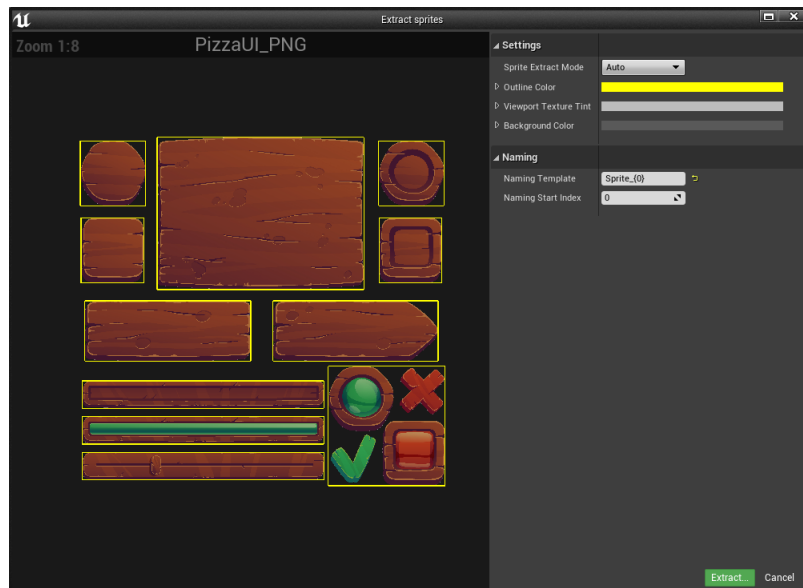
Extract sprites

Zoom 1:8

PizzaUI_PNG

Settings

Sprite Extract Mode

Auto

Outline Color

Viewport Texture Tint

Background Color

Naming

Naming Template

Sprite_{0}

Naming Start Index

0

Extract...

Cancel